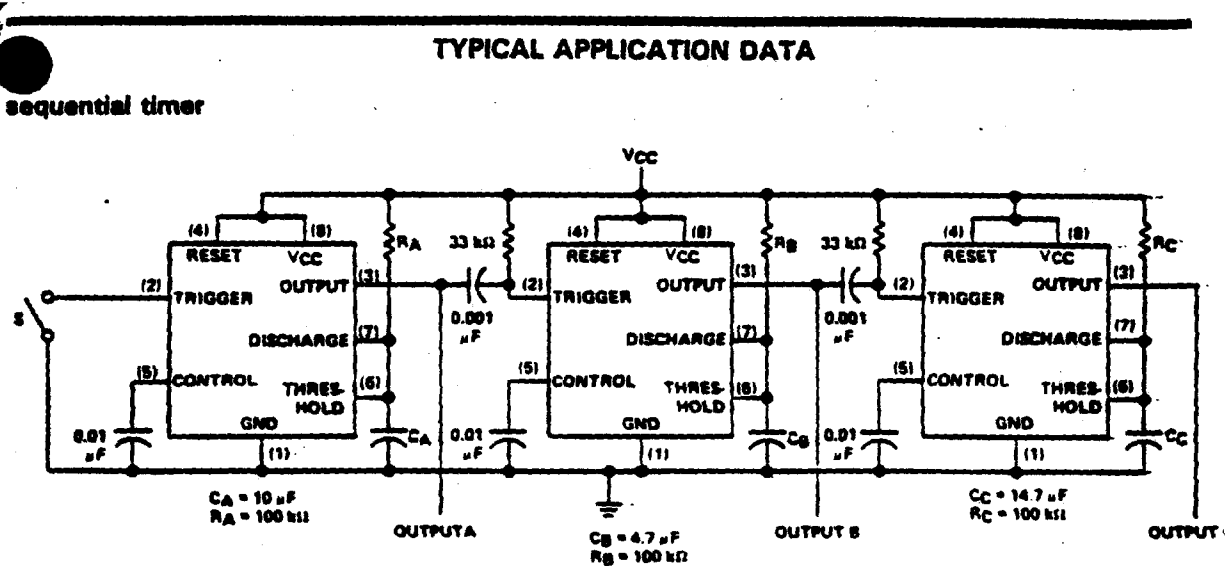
TYPICAL APPLICATION DATA

sequential timer

VCC

(4) RESET (8) VCC OUTPUT (3) (2) TRIGGER DISCHARGE (7) (5) CONTROL THRESHOLD (6) GND (1)

S

$R_A$

33 kΩ

0.001 μF

0.01 μF

$C_A$

(4) RESET (8) VCC OUTPUT (3) (2) TRIGGER DISCHARGE (7) (5) CONTROL THRESHOLD (6) GND (1)

$R_B$

33 kΩ

0.001 μF

0.01 μF

$C_B$

(4) RESET (8) VCC OUTPUT (3) (2) TRIGGER DISCHARGE (7) (5) CONTROL THRESHOLD (6) GND (1)

$R_C$

0.01 μF

$C_C$

$C_A$ = 10 μF
$R_A$ = 100 kΩ

OUTPUT A

$C_B$ = 4.7 μF
$R_B$ = 100 kΩ

OUTPUT B

$C_C$ = 14.7 μF
$R_C$ = 100 kΩ

OUTPUT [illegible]